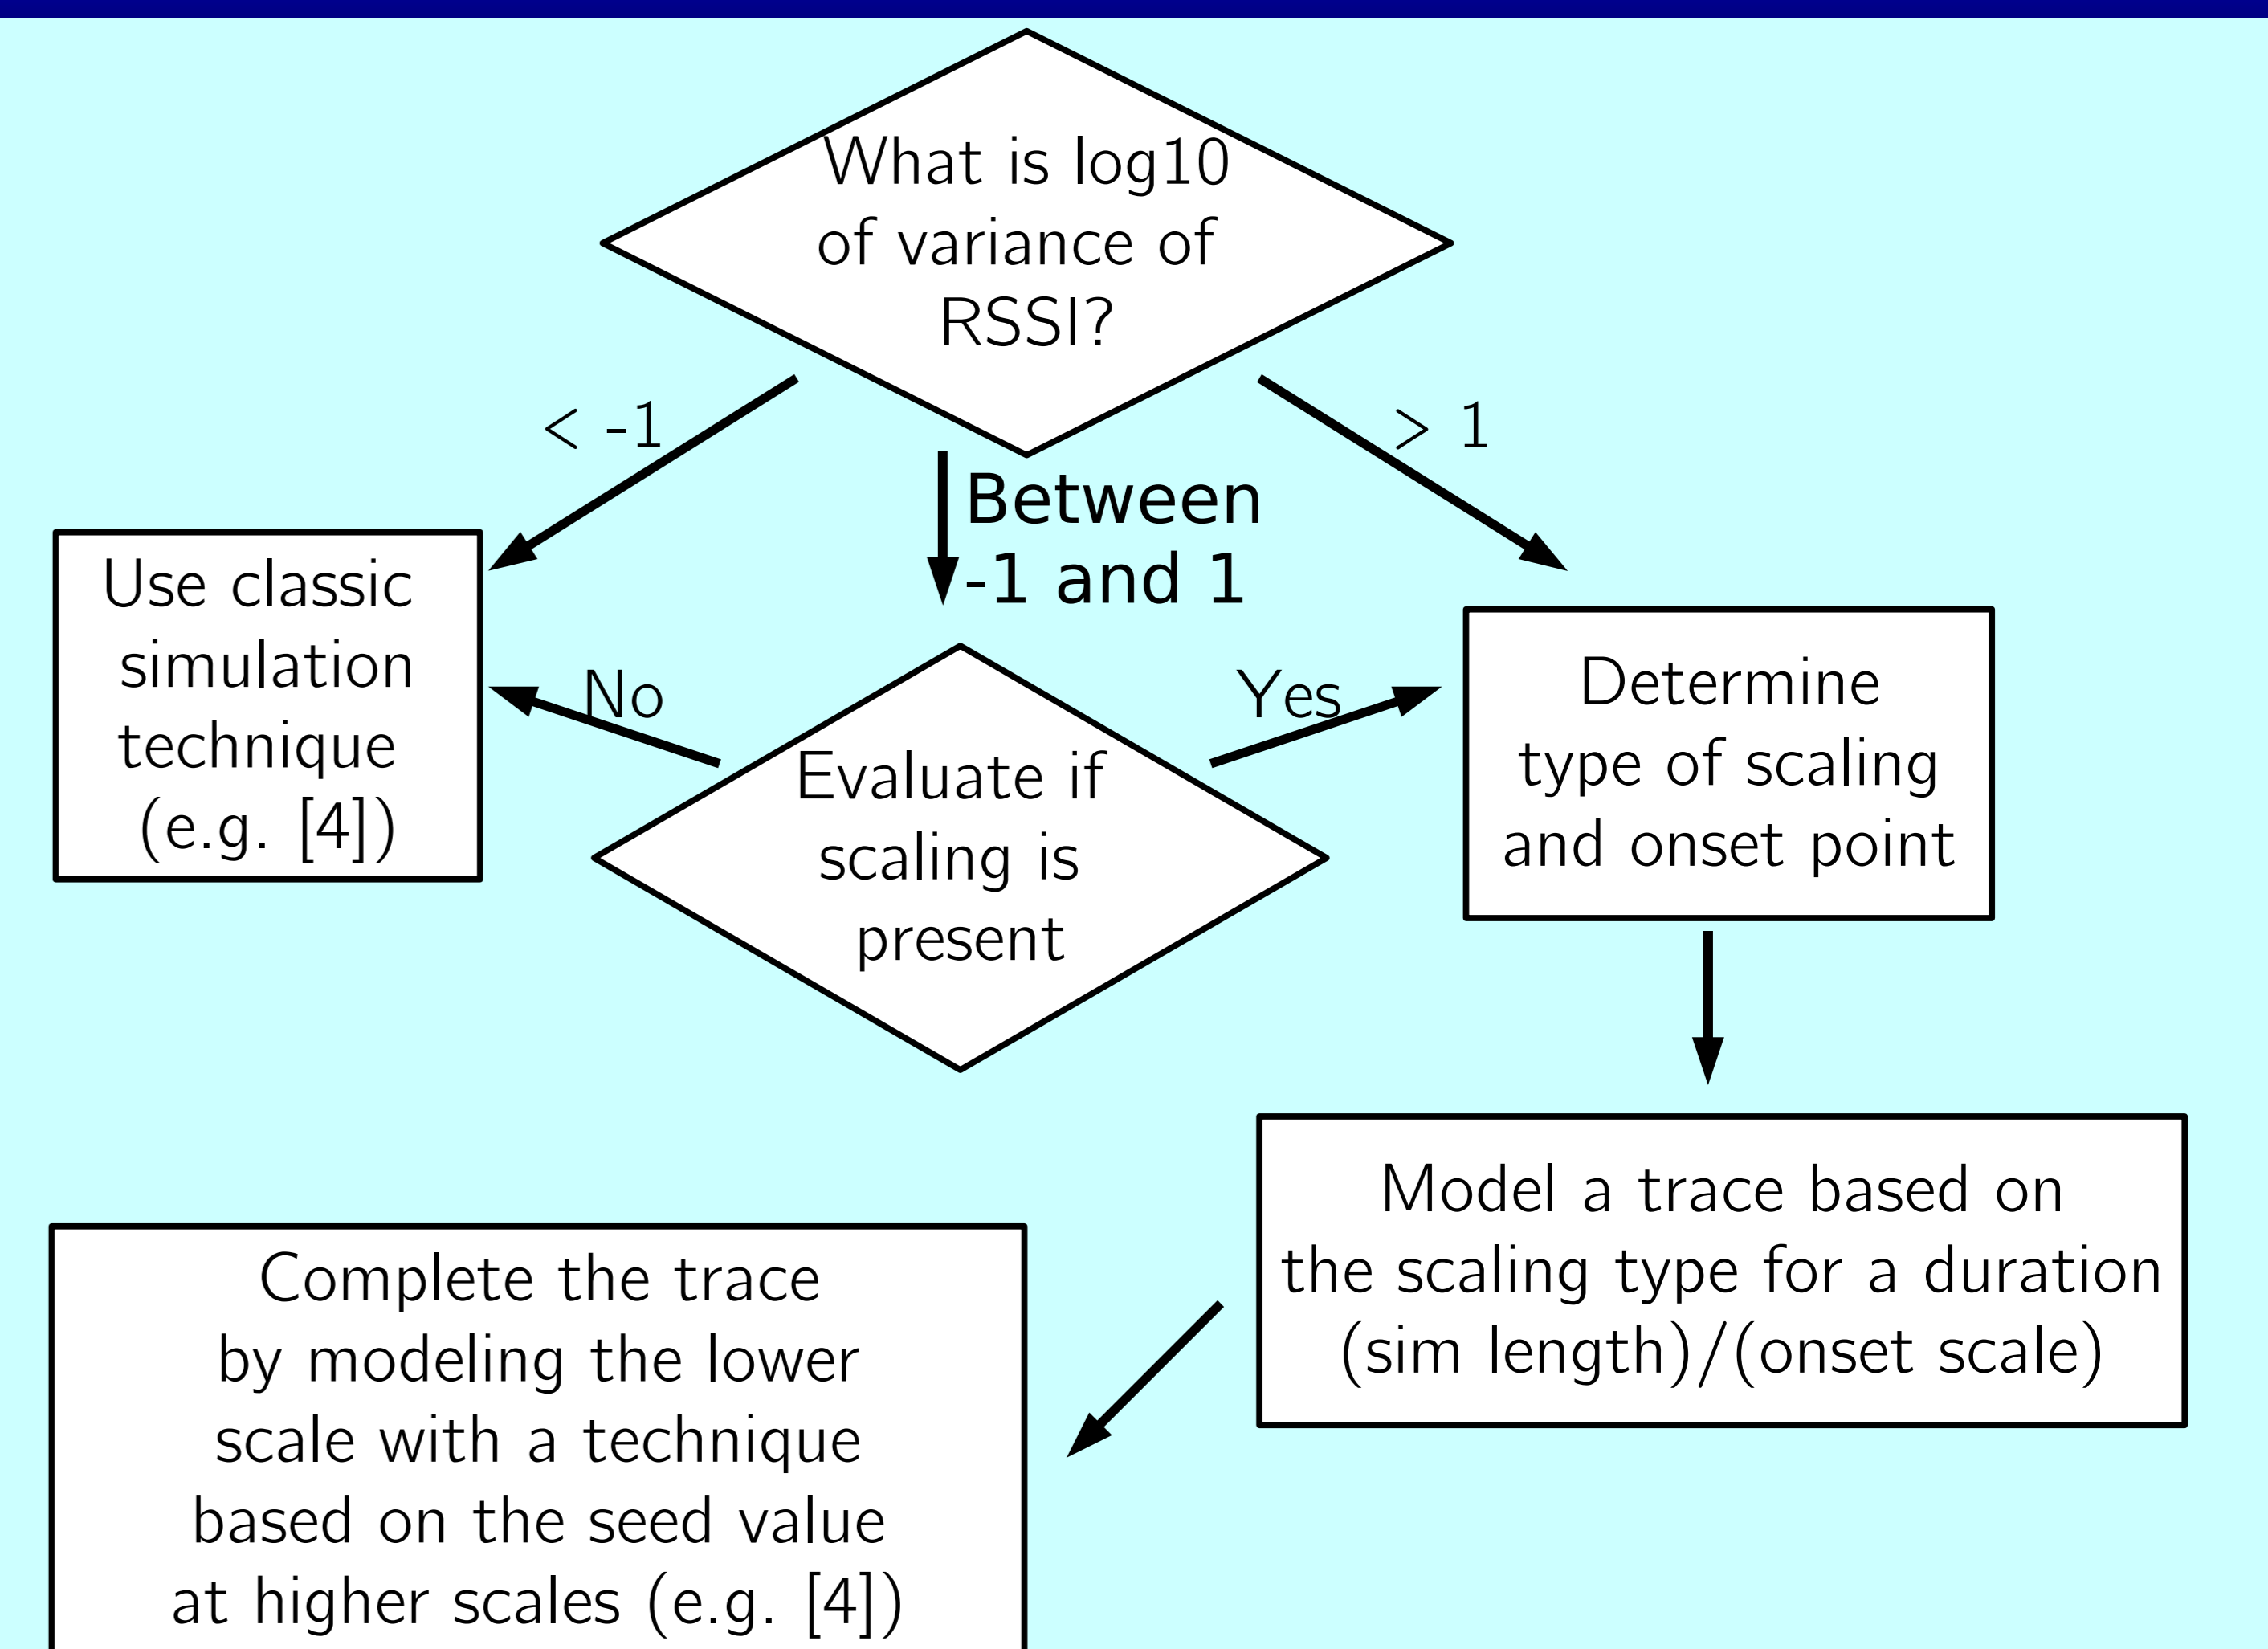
What is log10 of variance of RSSI?

< -1

Between -1 and 1

> 1

Use classic simulation technique (e.g. [4])

No

Evaluate if scaling is present

Yes

Determine type of scaling and onset point

Model a trace based on the scaling type for a duration (sim length)/(onset scale)

Complete the trace by modeling the lower scale with a technique based on the seed value at higher scales (e.g. [4])